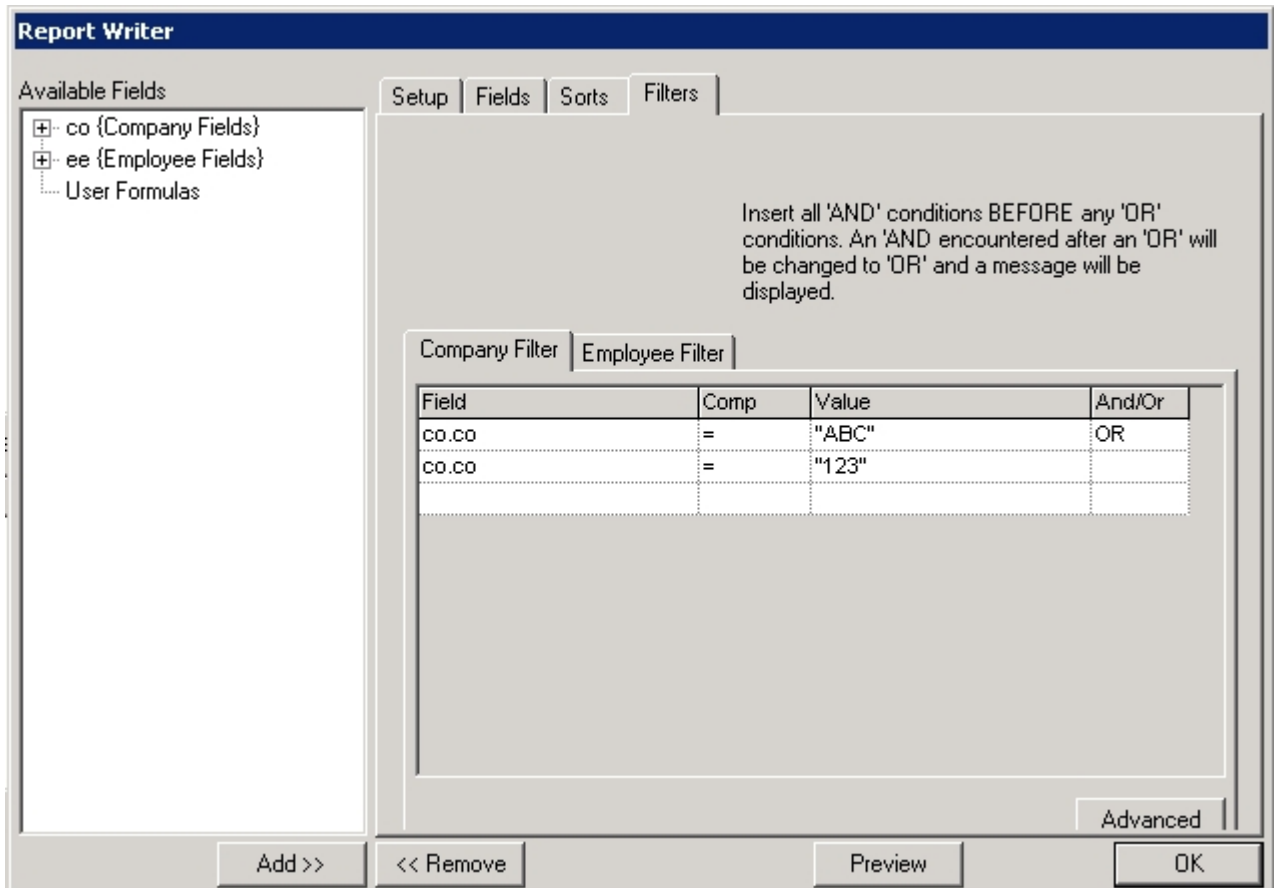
Report Writer

Available Fields

co {Company Fields}
ee {Employee Fields}
User Formulas

Setup | Fields | Sorts | Filters

Insert all 'AND' conditions BEFORE any 'OR' conditions. An 'AND encountered after an 'OR' will be changed to 'OR' and a message will be displayed.

Company Filter | Employee Filter

| Field | Comp | Value | And/Or |
|---|---|---|---|
| co.co | = | "ABC" | OR |
| co.co | = | "123" | |
| | | | |

Advanced

Add >>
<< Remove
Preview
OK